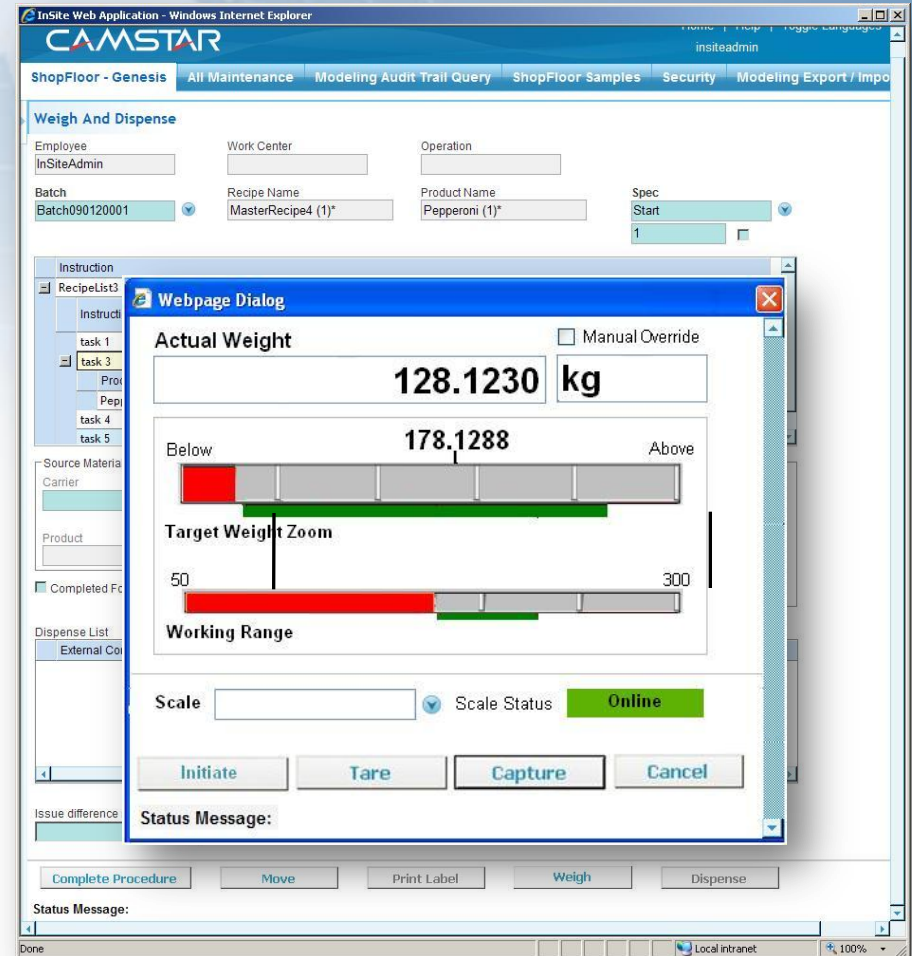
InSite Web Application - Windows Internet Explorer

CAMSTAR

Home | Help | Toggle Languages

insiteadmin

ShopFloor - Genesis | All Maintenance | Modeling Audit Trail Query | ShopFloor Samples | Security | Modeling Export / Impo

Weigh And Dispense

Employee
InSiteAdmin

Work Center

Operation

Batch
Batch090120001

Recipe Name
MasterRecipe4 (1)*

Product Name
Pepperoni (1)*

Spec
Start
1

Instruction
RecipeList3
Instructi
task 1
task 3
Proc
Pep
task 4
task 5

Source Materia
Carrier

Product

Completed Fo

Dispense List
External Co

Issue difference

Webpage Dialog

Actual Weight

Manual Override

128.1230 kg

178.1288

Below

Above

Target Weight Zoom

50

300

Working Range

Scale

Scale Status

Online

Initiate

Tare

Capture

Cancel

Status Message:

Complete Procedure

Move

Print Label

Weigh

Dispense

Status Message:

Done

Local intranet

100%